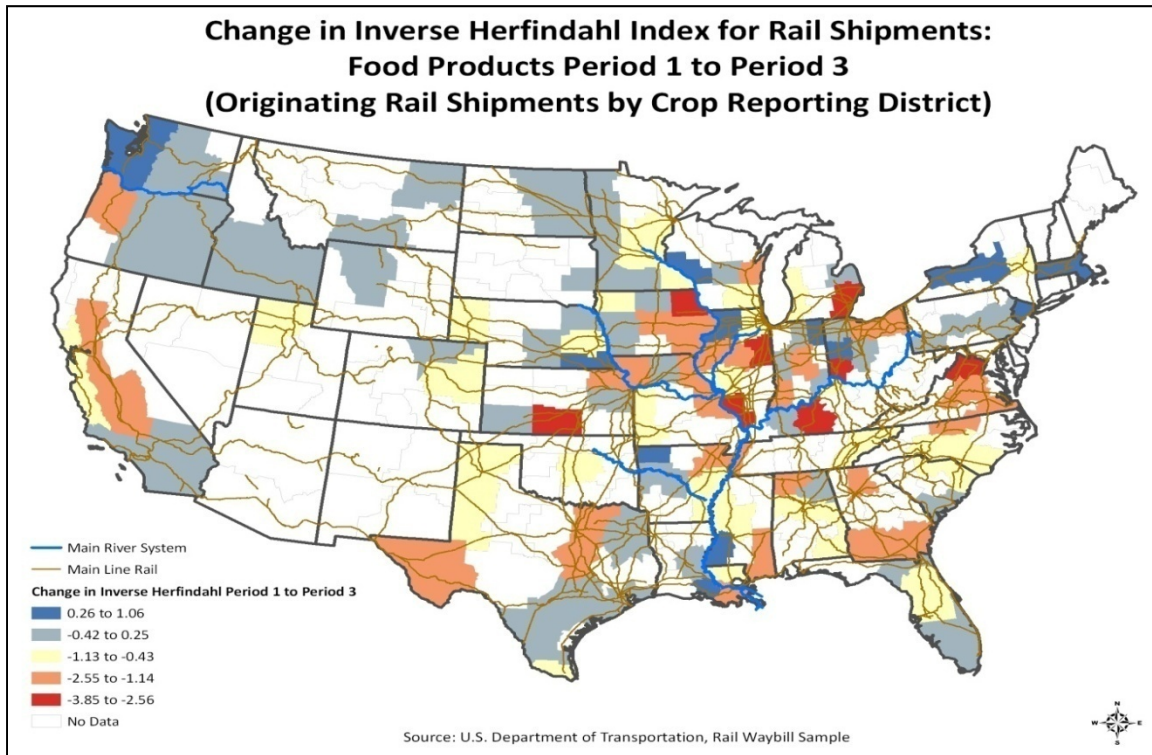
Change in Inverse Herfindahl Index for Rail Shipments:
Food Products Period 1 to Period 3
(Originating Rail Shipments by Crop Reporting District)

Main River System
Main Line Rail
Change in Inverse Herfindahl Period 1 to Period 3
0.26 to 1.06
-0.42 to 0.25
-1.13 to -0.43
-2.55 to -1.14
-3.85 to -2.56
No Data

Source: U.S. Department of Transportation, Rail Waybill Sample

N
W E
S